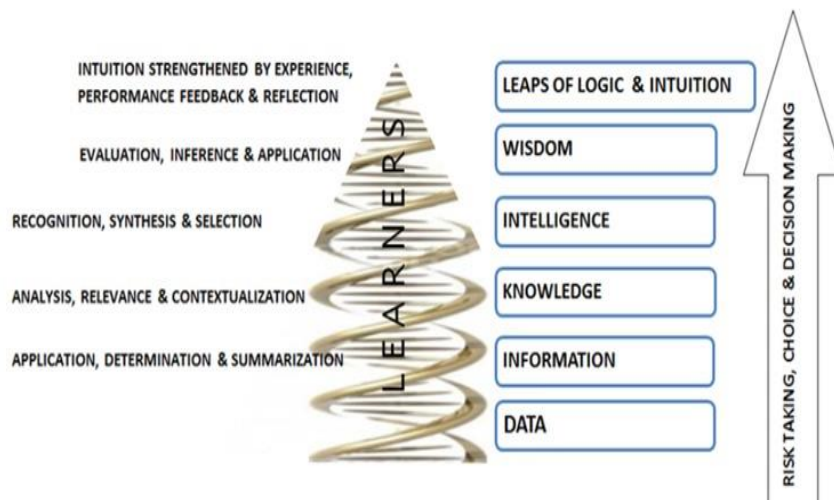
INTUITION STRENGTHENED BY EXPERIENCE, PERFORMANCE FEEDBACK & REFLECTION

EVALUATION, INFERENCE & APPLICATION

RECOGNITION, SYNTHESIS & SELECTION

ANALYSIS, RELEVANCE & CONTEXTUALIZATION

APPLICATION, DETERMINATION & SUMMARIZATION

LEARNERS

LEAPS OF LOGIC & INTUITION

WISDOM

INTELLIGENCE

KNOWLEDGE

INFORMATION

DATA

RISK TAKING, CHOICE & DECISION MAKING